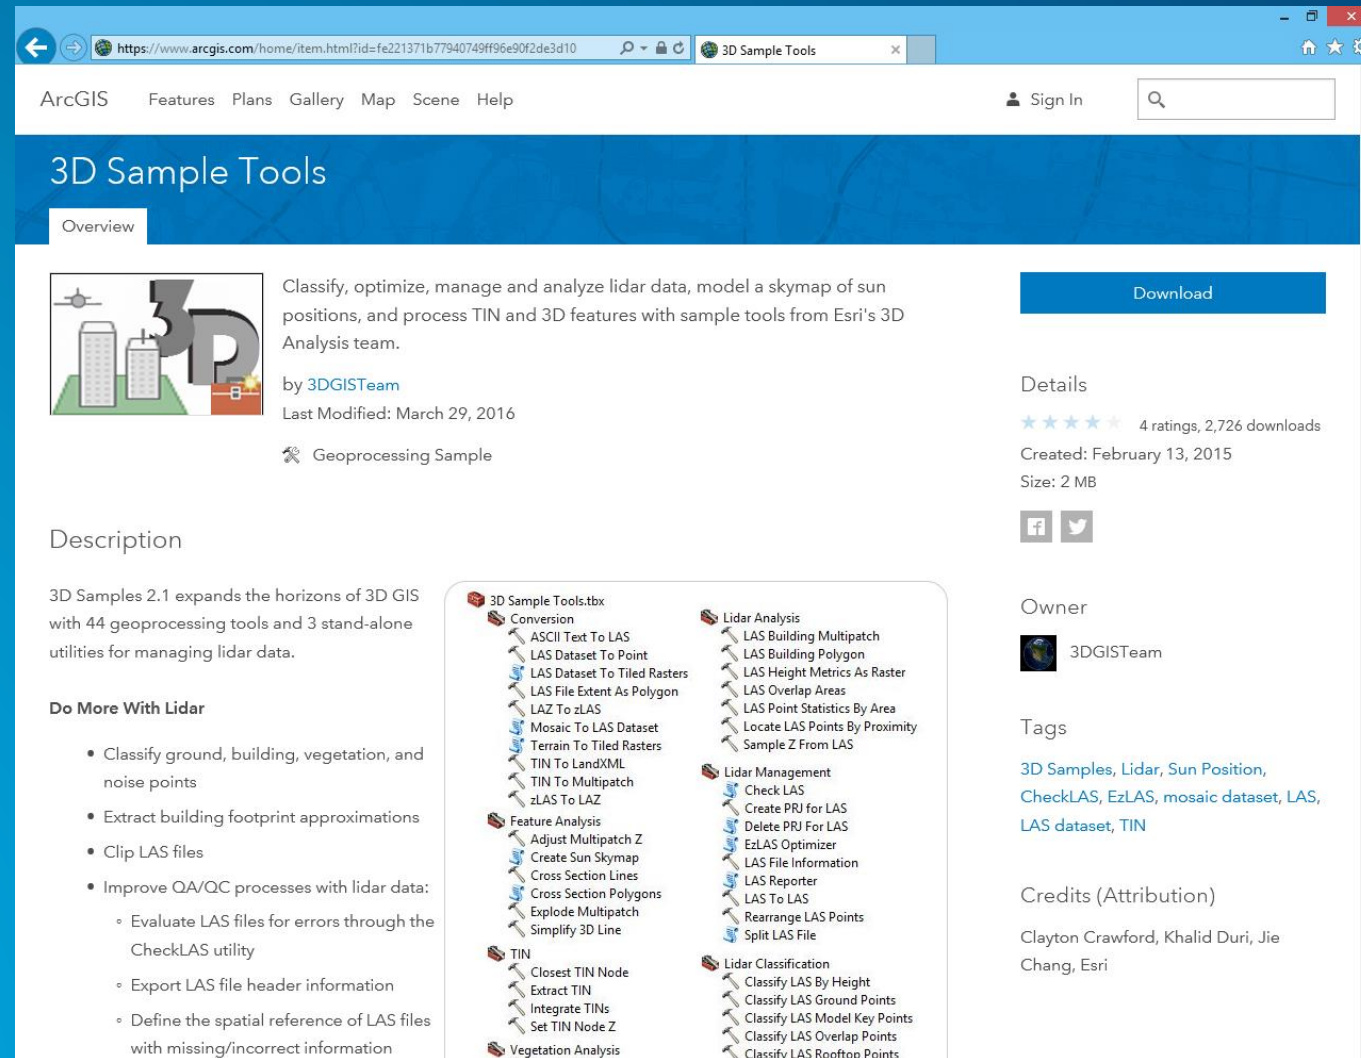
https://www.arcgis.com/home/item.html?id=fe221371b77940749ff96e90f2de3d10

3D Sample Tools

ArcGIS Features Plans Gallery Map Scene Help

Sign In

3D Sample Tools

Overview

Classify, optimize, manage and analyze lidar data, model a skymap of sun positions, and process TIN and 3D features with sample tools from Esri's 3D Analysis team.

by 3DGISTeam
Last Modified: March 29, 2016

Geoprocessing Sample

Download

Details

4 ratings, 2,726 downloads
Created: February 13, 2015
Size: 2 MB

Description

3D Samples 2.1 expands the horizons of 3D GIS with 44 geoprocessing tools and 3 stand-alone utilities for managing lidar data.

Do More With Lidar

- Classify ground, building, vegetation, and noise points
- Extract building footprint approximations
- Clip LAS files
- Improve QA/QC processes with lidar data:
  - Evaluate LAS files for errors through the CheckLAS utility
  - Export LAS file header information
  - Define the spatial reference of LAS files with missing/incorrect information

3D Sample Tools.tbx
Conversion
ASCII Text To LAS
LAS Dataset To Point
LAS Dataset To Tiled Rasters
LAS File Extent As Polygon
LAZ To zLAS
Mosaic To LAS Dataset
Terrain To Tiled Rasters
TIN To LandXML
TIN To Multipatch
zLAS To LAZ
Feature Analysis
Adjust Multipatch Z
Create Sun Skymap
Cross Section Lines
Cross Section Polygons
Explode Multipatch
Simplify 3D Line
TIN
Closest TIN Node
Extract TIN
Integrate TINs
Set TIN Node Z
Vegetation Analysis

Lidar Analysis
LAS Building Multipatch
LAS Building Polygon
LAS Height Metrics As Raster
LAS Overlap Areas
LAS Point Statistics By Area
Locate LAS Points By Proximity
Sample Z From LAS
Lidar Management
Check LAS
Create PRJ for LAS
Delete PRJ For LAS
EzLAS Optimizer
LAS File Information
LAS Reporter
LAS To LAS
Rearrange LAS Points
Split LAS File
Lidar Classification
Classify LAS By Height
Classify LAS Ground Points
Classify LAS Model Key Points
Classify LAS Overlap Points
Classify LAS Rooftop Points

Owner

3DGISTeam

Tags

3D Samples, Lidar, Sun Position, CheckLAS, EzLAS, mosaic dataset, LAS, LAS dataset, TIN

Credits (Attribution)

Clayton Crawford, Khalid Duri, Jie Chang, Esri